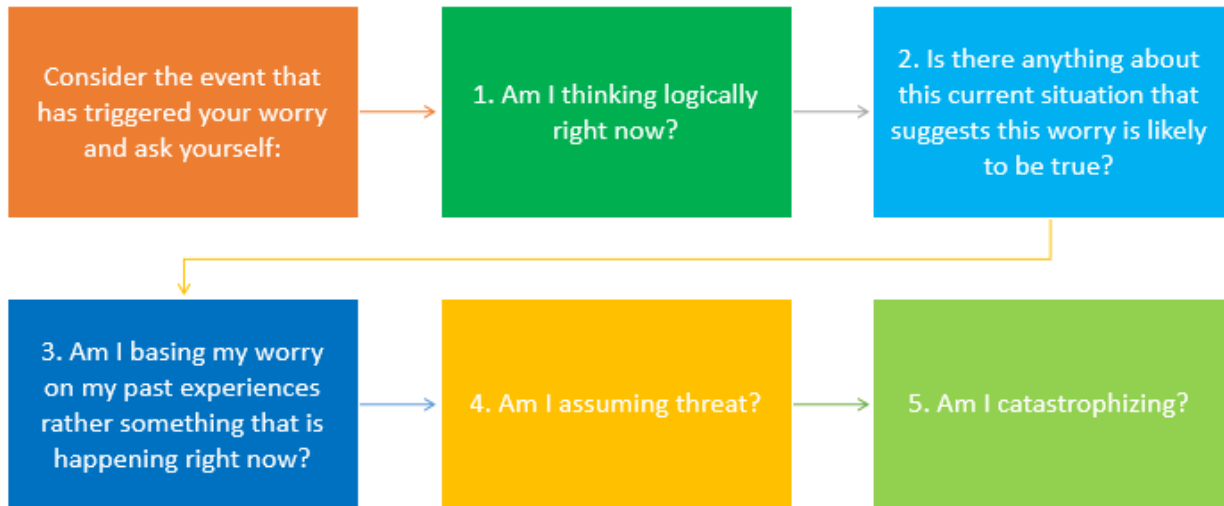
Consider the event that has triggered your worry and ask yourself:

1. Am I thinking logically right now?

2. Is there anything about this current situation that suggests this worry is likely to be true?

3. Am I basing my worry on my past experiences rather something that is happening right now?

4. Am I assuming threat?

5. Am I catastrophizing?